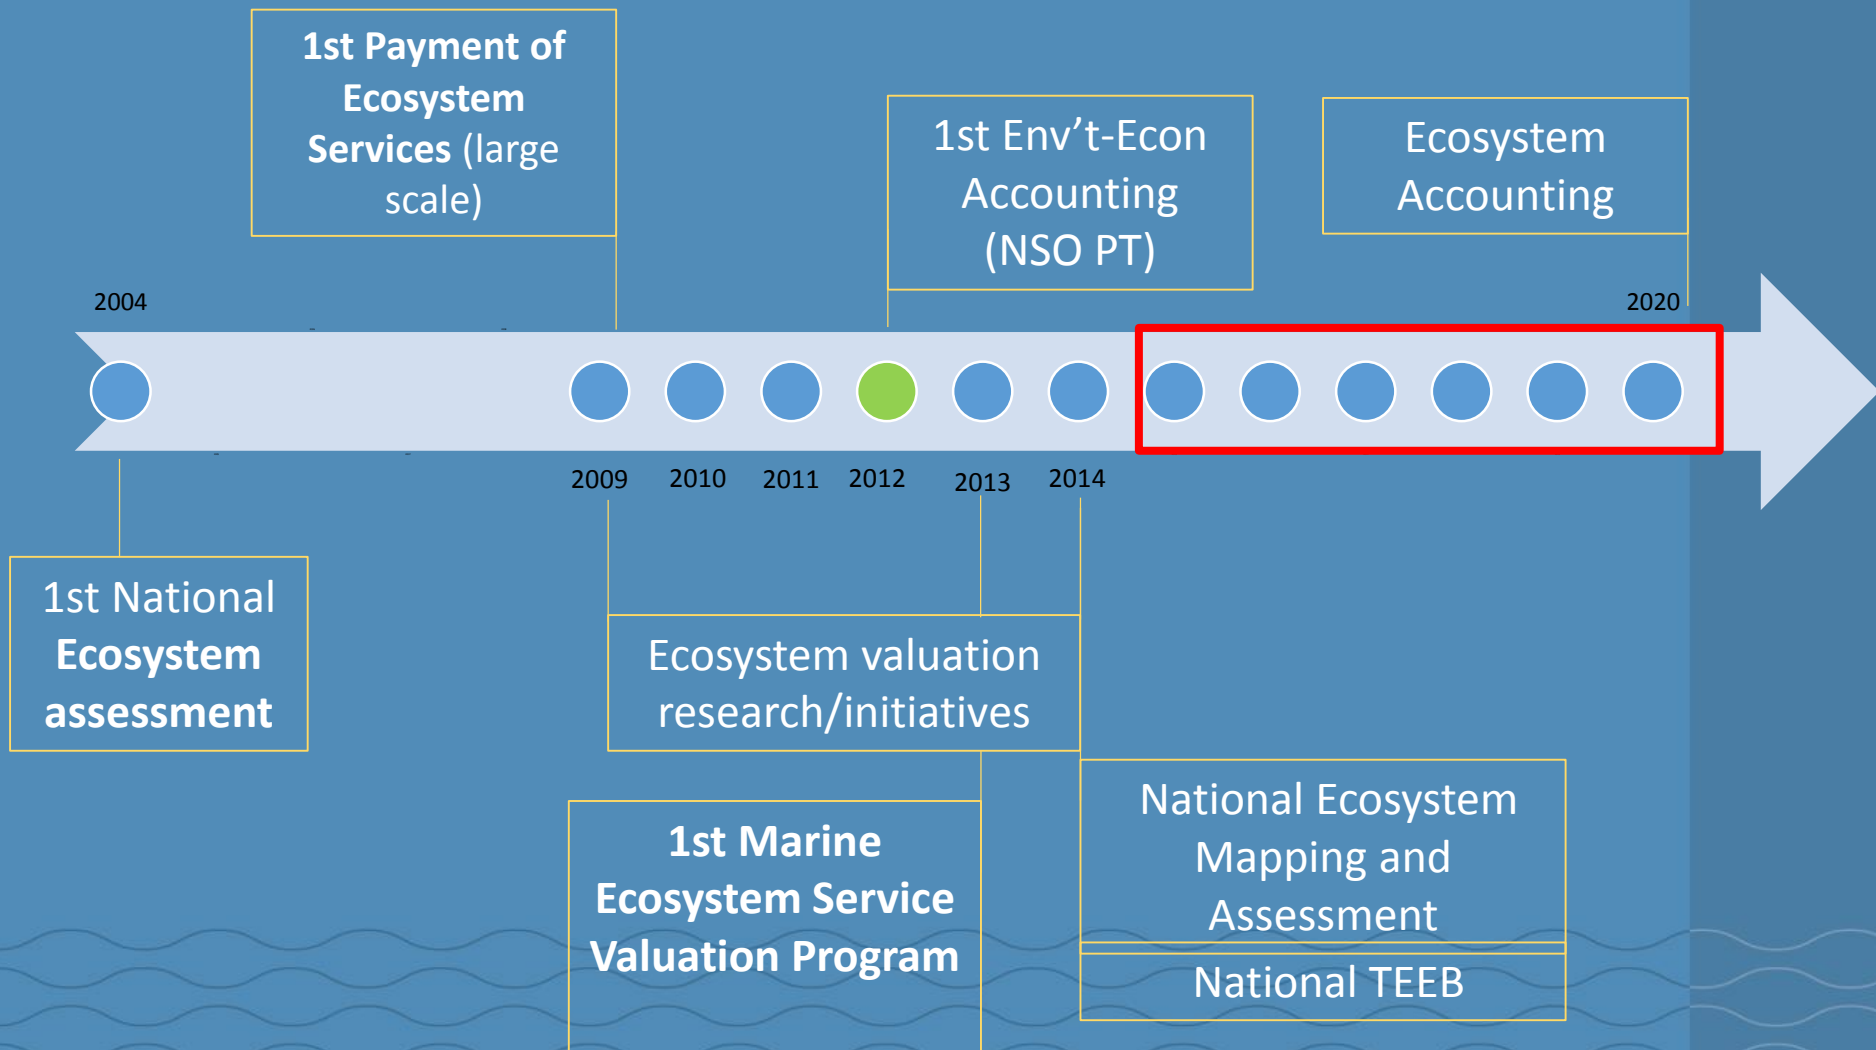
1st Payment of Ecosystem Services (large scale)

1st Env't-Econ Accounting (NSO PT)

Ecosystem Accounting

2004

2020

2009 2010 2011 2012 2013 2014

1st National Ecosystem assessment

Ecosystem valuation research/initiatives

1st Marine Ecosystem Service Valuation Program

National Ecosystem Mapping and Assessment

National TEEB